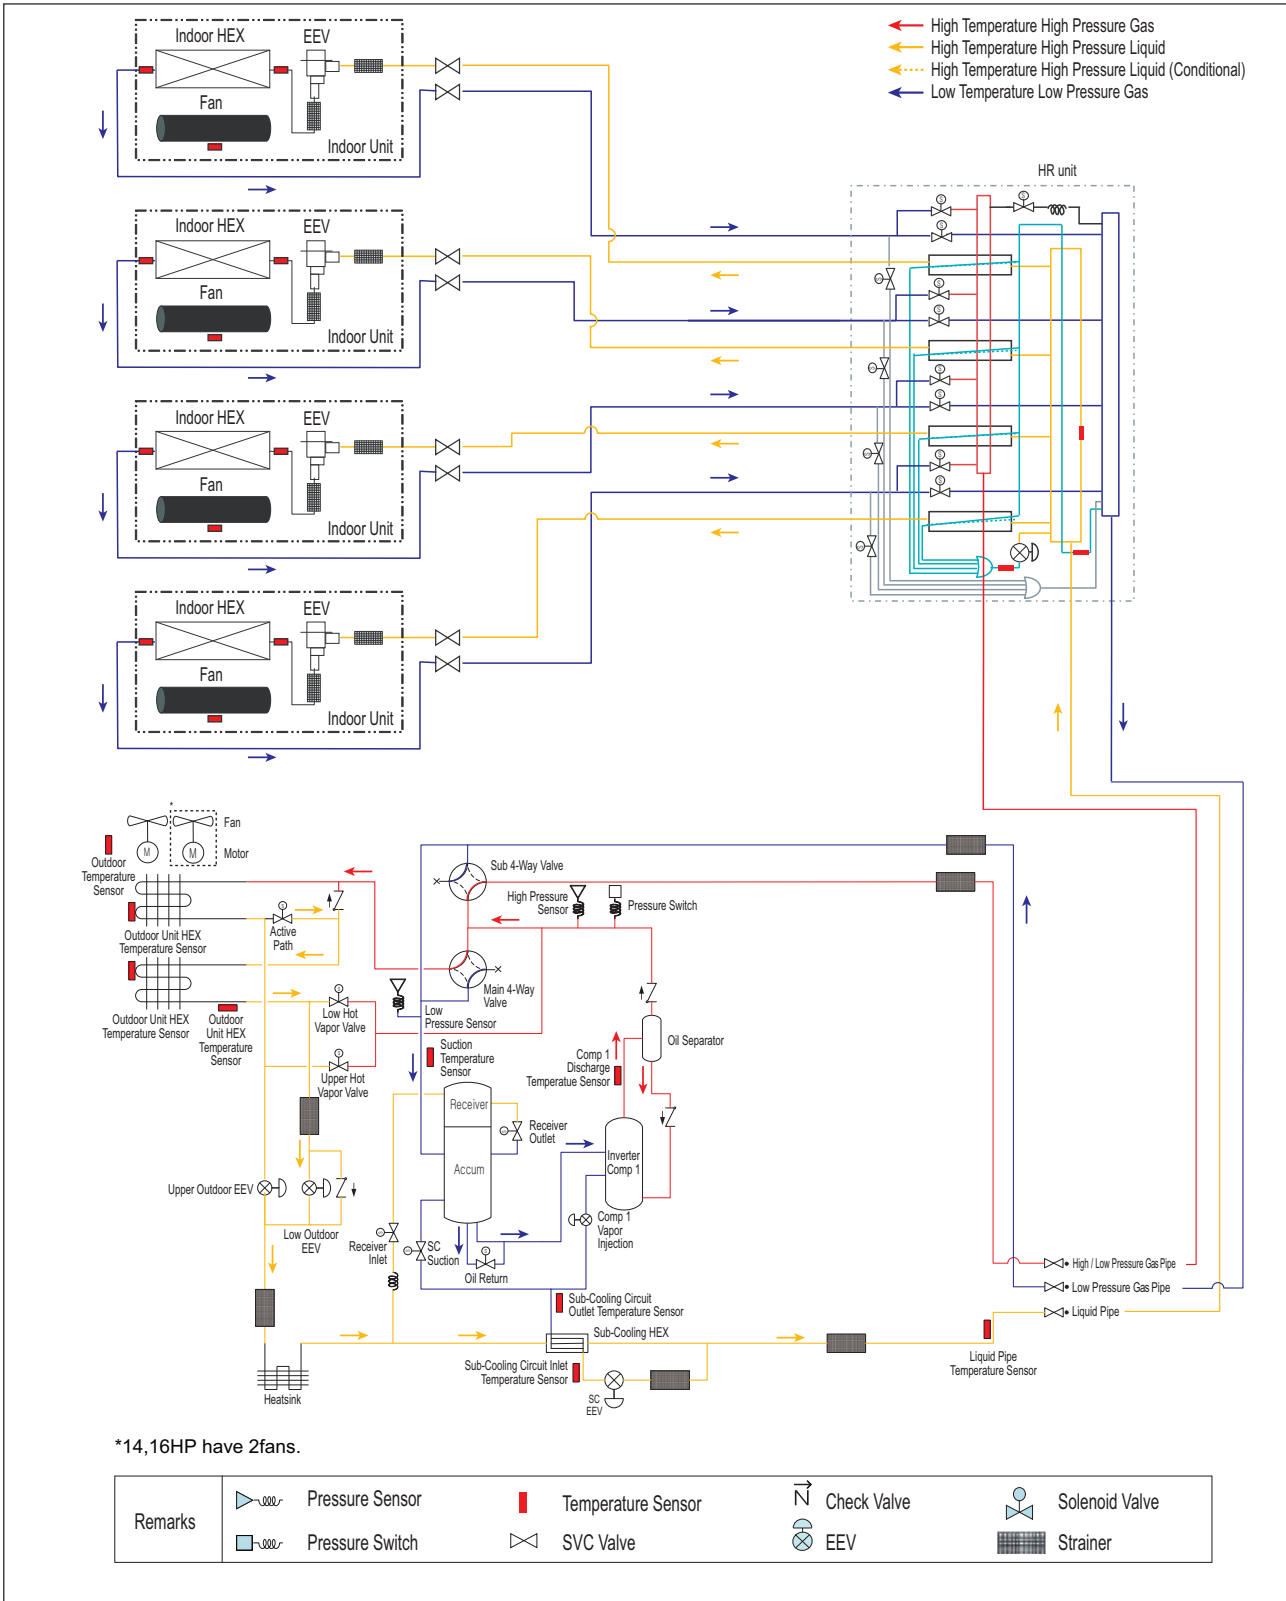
High Temperature High Pressure Gas
High Temperature High Pressure Liquid
High Temperature High Pressure Liquid (Conditional)
Low Temperature Low Pressure Gas

Indoor HEX
EEV
Fan
Indoor Unit

Indoor HEX
EEV
Fan
Indoor Unit

Indoor HEX
EEV
Fan
Indoor Unit

Indoor HEX
EEV
Fan
Indoor Unit

HR unit

Fan
Motor
Outdoor Temperature Sensor
Outdoor Unit HEX Temperature Sensor
Active Path
Outdoor Unit HEX Temperature Sensor
Outdoor Unit HEX Temperature Sensor
Low Hot Vapor Valve
Upper Hot Vapor Valve
Sub 4-Way Valve
High Pressure Sensor
Pressure Switch
Main 4-Way Valve
Low Pressure Sensor
Oil Separator
Suction Temperature Sensor
Comp 1 Discharge Temperature Sensor
Receiver
Receiver Outlet
Accum
Inverter Comp 1
Comp 1 Vapor Injection
Upper Outdoor EEV
Low Outdoor EEV
Receiver Inlet
SC Suction
Oil Return
High / Low Pressure Gas Pipe
Low Pressure Gas Pipe
Liquid Pipe
Sub-Cooling Circuit Outlet Temperature Sensor
Sub-Cooling HEX
Liquid Pipe Temperature Sensor
Sub-Cooling Circuit Inlet Temperature Sensor
SC EEV
Heatsink

*14,16HP have 2fans.

| Remarks | Pressure Sensor | Temperature Sensor | Check Valve | Solenoid Valve |
|---|---|---|---|---|
| | Pressure Switch | SVC Valve | EEV | Strainer |